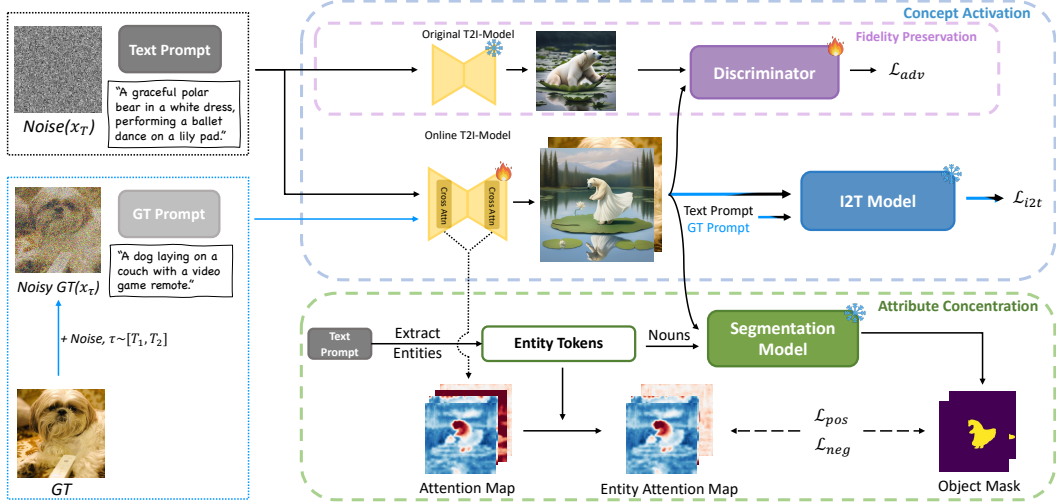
Text Prompt

"A graceful polar bear in a white dress, performing a ballet dance on a lily pad."

Noise($x_T$)

GT Prompt

"A dog laying on a couch with a video game remote."

Noisy GT($x_\tau$)

+ Noise, $\tau \sim [T_1, T_2]$

GT

Concept Activation

Original T2I-Model

Fidelity Preservation

Discriminator

$\mathcal{L}_{adv}$

Online T2I-Model

Cross Attn

Cross Attn

Text Prompt

GT Prompt

I2T Model

$\mathcal{L}_{i2t}$

Attribute Concentration

Text Prompt

Extract Entities

Entity Tokens

Nouns

Segmentation Model

Attention Map

Entity Attention Map

$\mathcal{L}_{pos}$

$\mathcal{L}_{neg}$

Object Mask